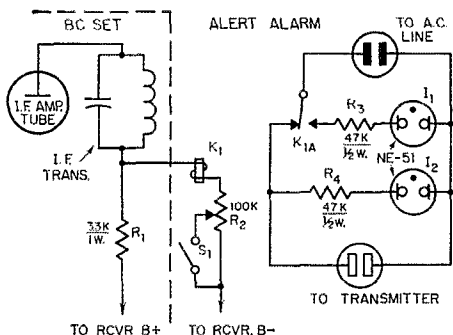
BC SET

ALERT ALARM

TO A.C. LINE

I.F. AMP. TUBE

I.F. TRANS.

$K_1$

$K_{1A}$

$R_3$

47K ½W.

$I_1$

NE-51

$I_2$

$R_4$

47K ½W.

100K

$R_2$

$S_1$

3.3K 1W.

$R_1$

TO TRANSMITTER

TO RCVR. B+

TO RCVR. B−